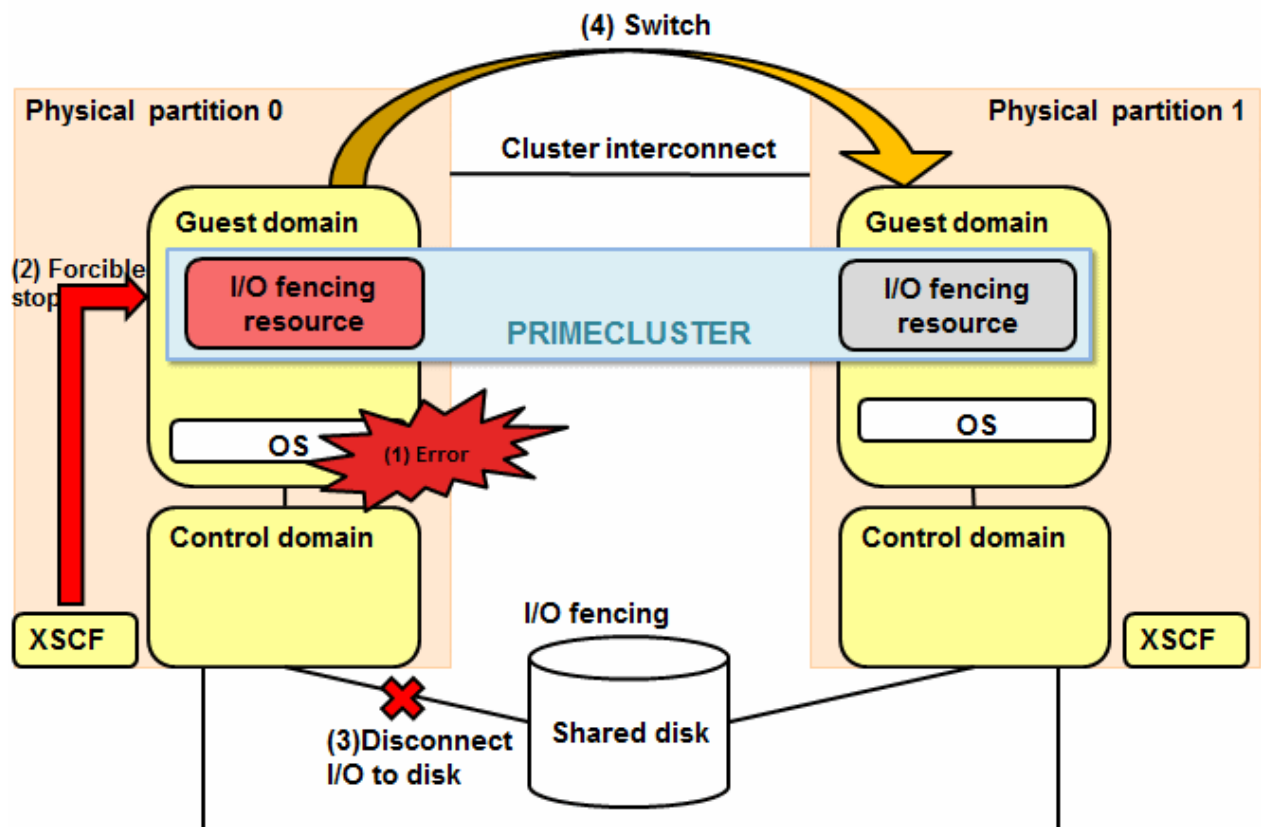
(4) Switch

Physical partition 0

Physical partition 1

Cluster interconnect

Guest domain

Guest domain

(2) Forcible stop

I/O fencing resource

PRIMECLUSTER

I/O fencing resource

OS

(1) Error

OS

Control domain

Control domain

I/O fencing

XSCF

XSCF

(3)Disconnect I/O to disk

Shared disk